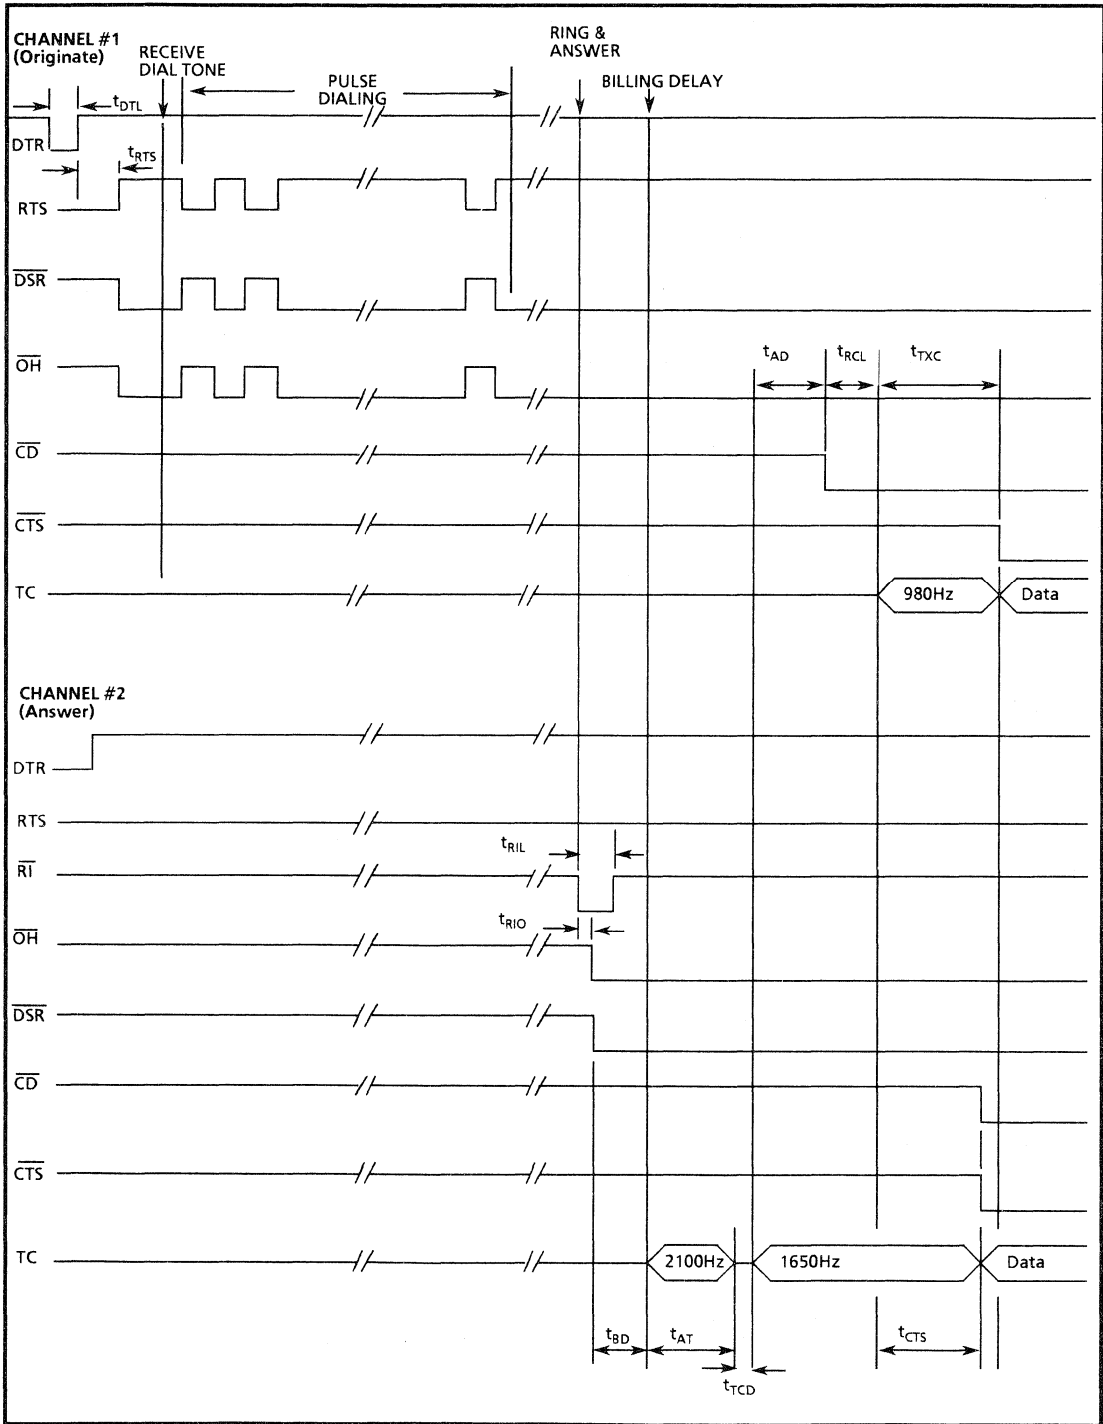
CHANNEL #1
(Originate)

RECEIVE DIAL TONE

PULSE DIALING

RING & ANSWER

BILLING DELAY

$t_{DTL}$

DTR

$t_{RTS}$

RTS

$\overline{DSR}$

$\overline{OH}$

$t_{AD}$ $t_{RCL}$ $t_{TXC}$

$\overline{CD}$

$\overline{CTS}$

TC

980Hz

Data

CHANNEL #2
(Answer)

DTR

RTS

$t_{RIL}$

$\overline{RI}$

$t_{RIO}$

$\overline{OH}$

$\overline{DSR}$

$\overline{CD}$

$\overline{CTS}$

TC

2100Hz

1650Hz

Data

$t_{BD}$ $t_{AT}$ $t_{TCD}$ $t_{CTS}$